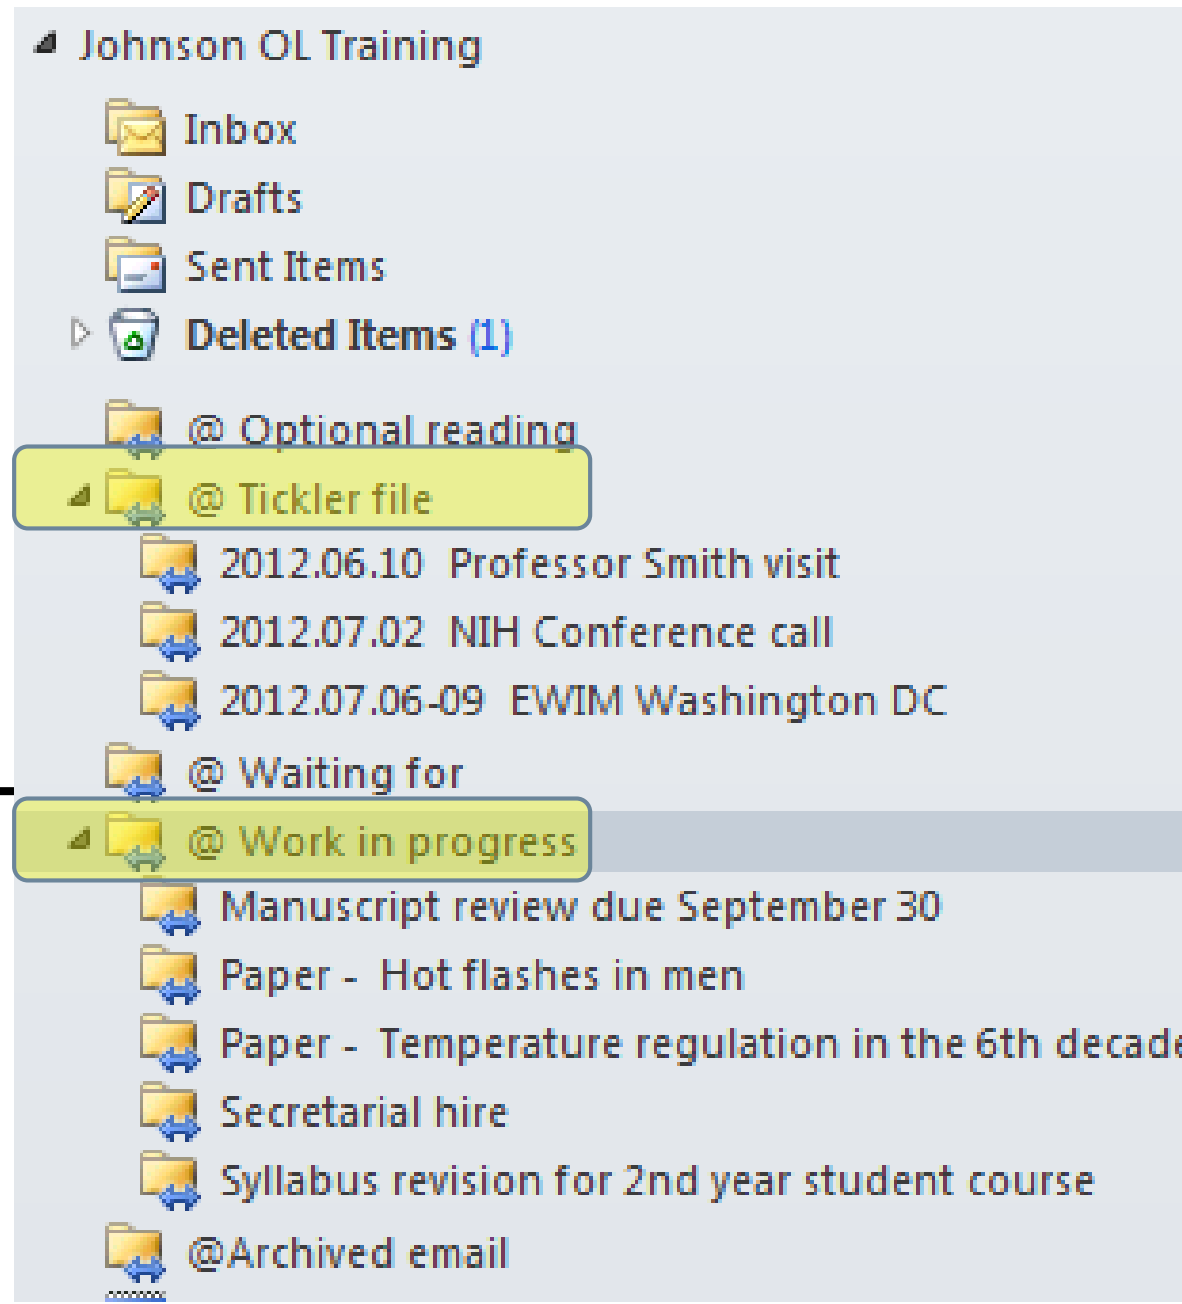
Johnson OL Training

Inbox

Drafts

Sent Items

Deleted Items (1)

@ Optional reading

@ Tickler file

2012.06.10 Professor Smith visit

2012.07.02 NIH Conference call

2012.07.06-09 EWIM Washington DC

@ Waiting for

@ Work in progress

Manuscript review due September 30

Paper - Hot flashes in men

Paper - Temperature regulation in the 6th decad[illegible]

Secretarial hire

Syllabus revision for 2nd year student course

@Archived email